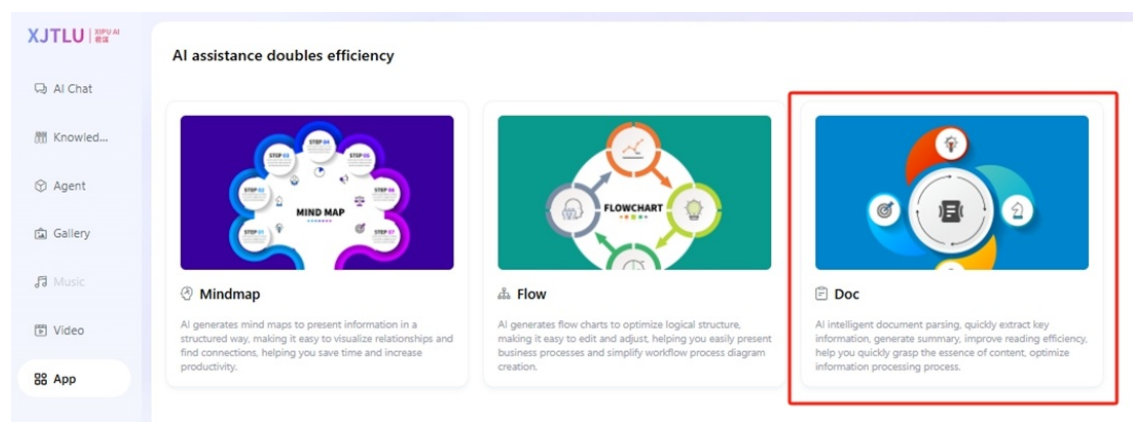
XJTLU | XIPU AI 睿谱

AI Chat

Knowled...

Agent

Gallery

Music

Video

App

AI assistance doubles efficiency

STEP 01
STEP 02
STEP 03
STEP 04
STEP 05
STEP 06
STEP 07
MIND MAP

Mindmap

AI generates mind maps to present information in a structured way, making it easy to visualize relationships and find connections, helping you save time and increase productivity.

FLOWCHART

Flow

AI generates flow charts to optimize logical structure, making it easy to edit and adjust, helping you easily present business processes and simplify workflow process diagram creation.

Doc

AI intelligent document parsing, quickly extract key information, generate summary, improve reading efficiency, help you quickly grasp the essence of content, optimize information processing process.